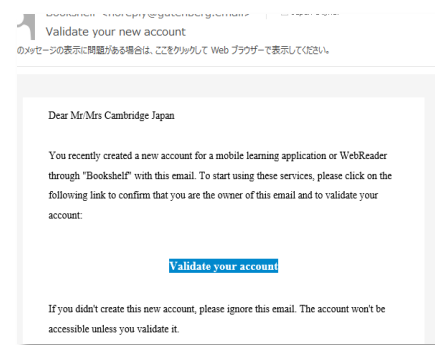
Bookshelf <noreply@gutenberg.email> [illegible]
Validate your new account
のメッセージの表示に問題がある場合は、ここをクリックして Web ブラウザーで表示してください。

Dear Mr/Mrs Cambridge Japan

You recently created a new account for a mobile learning application or WebReader through "Bookshelf" with this email. To start using these services, please click on the following link to confirm that you are the owner of this email and to validate your account:

Validate your account

If you didn't create this new account, please ignore this email. The account won't be accessible unless you validate it.